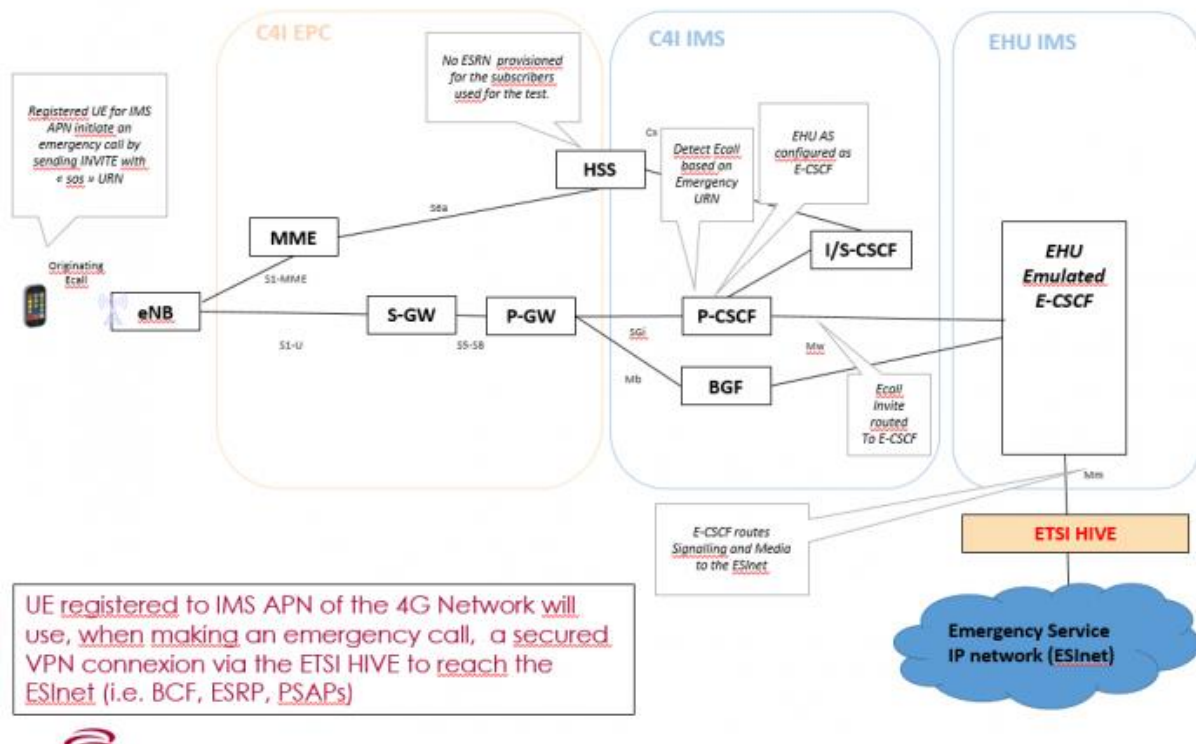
C4I EPC

C4I IMS

EHU IMS

No ESRN provisioned for the subscribers used for the test.

Registered UE for IMS APN initiate an emergency call by sending INVITE with « sos » URN

Cx

Detect Ecall based on Emergency URN

EHU AS configured as E-CSCF

HSS

S6a

MME

I/S-CSCF

EHU Emulated E-CSCF

Originating Ecall

S1-MME

eNB

S-GW

P-GW

P-CSCF

SGi

S1-U

S5-S8

Mw

Mb

BGF

Ecall Invite routed To E-CSCF

Mm

E-CSCF routes Signalling and Media to the ESInet

ETSI HIVE

UE registered to IMS APN of the 4G Network will use, when making an emergency call, a secured VPN connexion via the ETSI HIVE to reach the ESInet (i.e. BCF, ESRP, PSAPs)

Emergency Service IP network (ESInet)